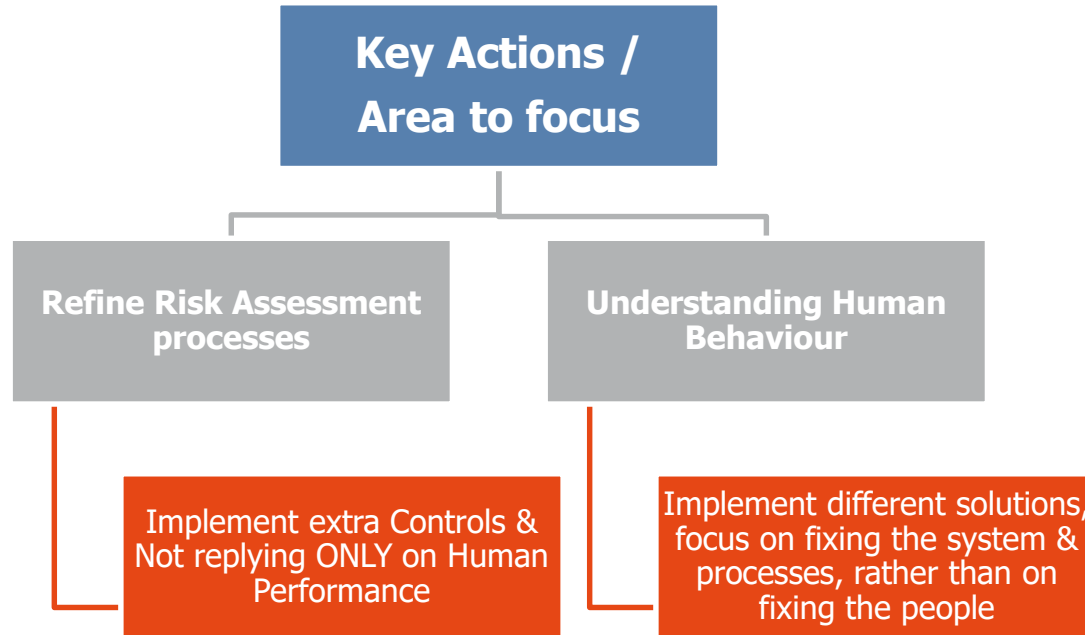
Key Actions / Area to focus

Refine Risk Assessment processes

Understanding Human Behaviour

Implement extra Controls & Not replying ONLY on Human Performance

Implement different solutions, focus on fixing the system & processes, rather than on fixing the people